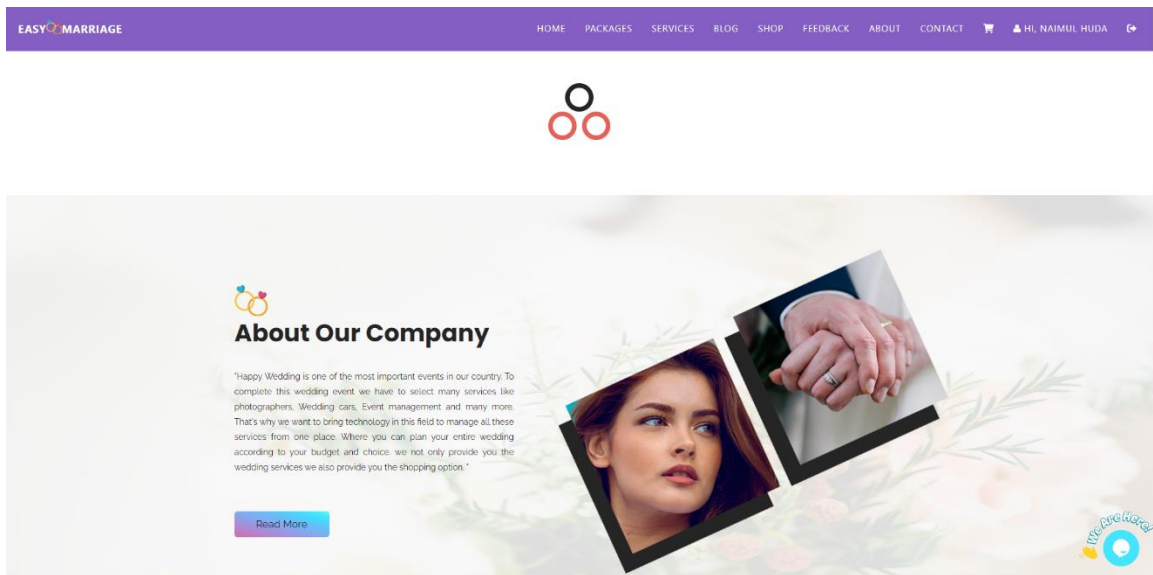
EASY MARRIAGE

HOME PACKAGES SERVICES BLOG SHOP FEEDBACK ABOUT CONTACT HI, NAIMUL HUDA

About Our Company

"Happy Wedding is one of the most important events in our country. To complete this wedding event we have to select many services like photographers, Wedding cars, Event management and many more. That's why we want to bring technology in this field to manage all these services from one place. Where you can plan your entire wedding according to your budget and choice. we not only provide you the wedding services we also provide you the shopping option."

Read More

We Are Here!